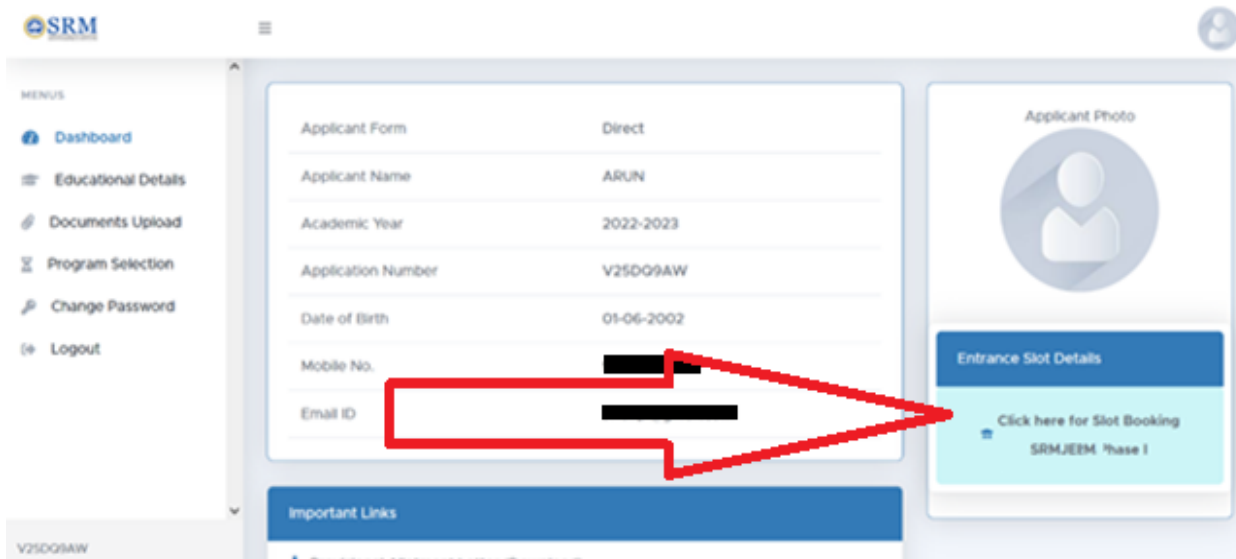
SRM

MENUS

Dashboard

Educational Details

Documents Upload

Program Selection

Change Password

Logout

V25DQ9AW

| Applicant Form | Direct |
|---|---|
| Applicant Name | ARUN |
| Academic Year | 2022-2023 |
| Application Number | V25DQ9AW |
| Date of Birth | 01-06-2002 |
| Mobile No. | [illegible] |
| Email ID | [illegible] |

Important Links

Applicant Photo

Entrance Slot Details

Click here for Slot Booking SRMJEEM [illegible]hase I